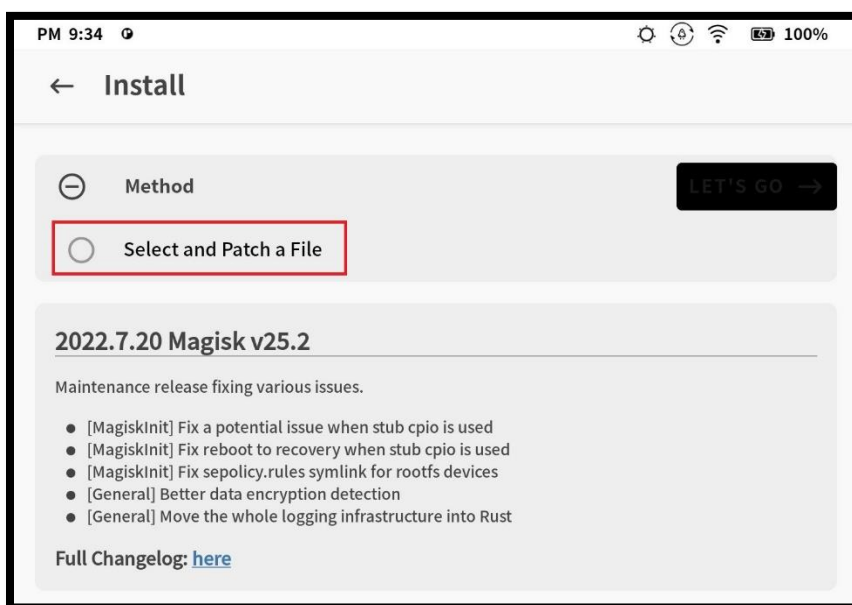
PM 9:34

100%

← Install

Method

LET'S GO →

Select and Patch a File

2022.7.20 Magisk v25.2

Maintenance release fixing various issues.

- [MagiskInit] Fix a potential issue when stub cpio is used
- [MagiskInit] Fix reboot to recovery when stub cpio is used
- [MagiskInit] Fix sepolicy.rules symlink for rootfs devices
- [General] Better data encryption detection
- [General] Move the whole logging infrastructure into Rust

Full Changelog: here